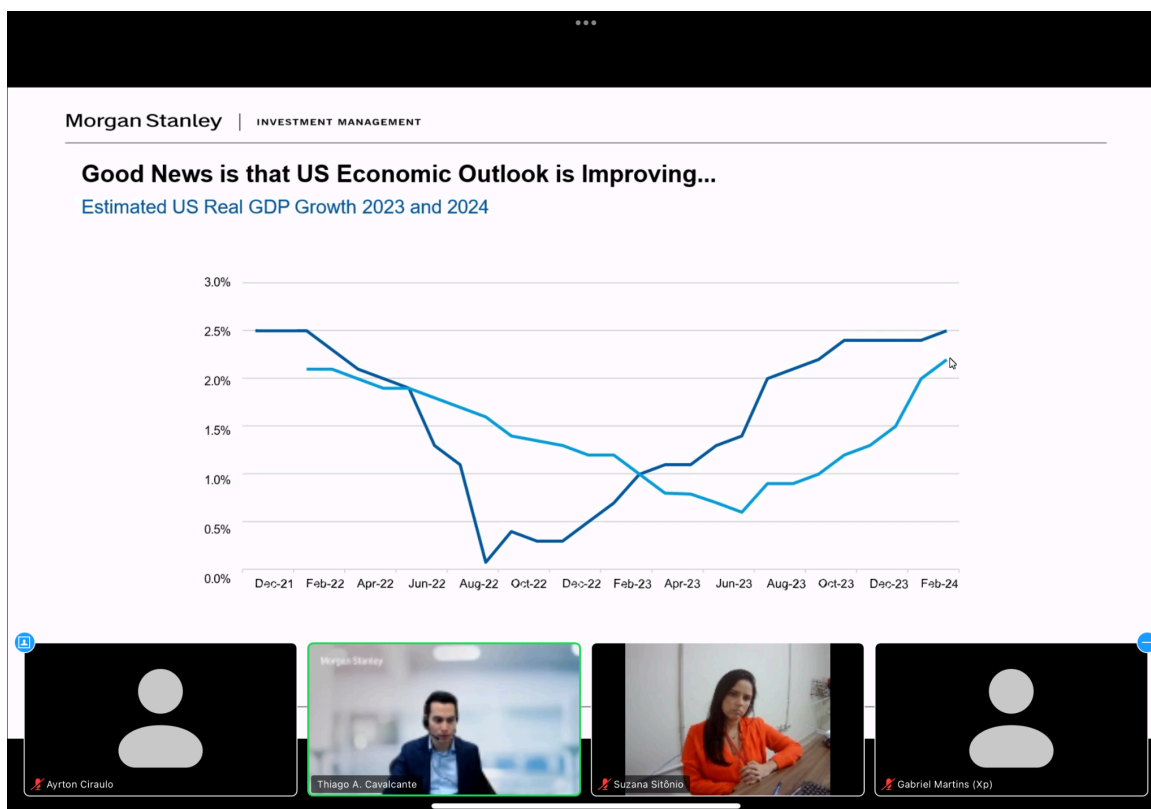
Morgan Stanley | INVESTMENT MANAGEMENT

Good News is that US Economic Outlook is Improving...

Estimated US Real GDP Growth 2023 and 2024

3.0%
2.5%
2.0%
1.5%
1.0%
0.5%
0.0%

Dec-21 Feb-22 Apr-22 Jun-22 Aug-22 Oct-22 Dec-22 Feb-23 Apr-23 Jun-23 Aug-23 Oct-23 Dec-23 Feb-24

Morgan Stanley

Ayrton Ciraulo

Thiago A. Cavalcante

Suzana Sitônio

Gabriel Martins (Xp)